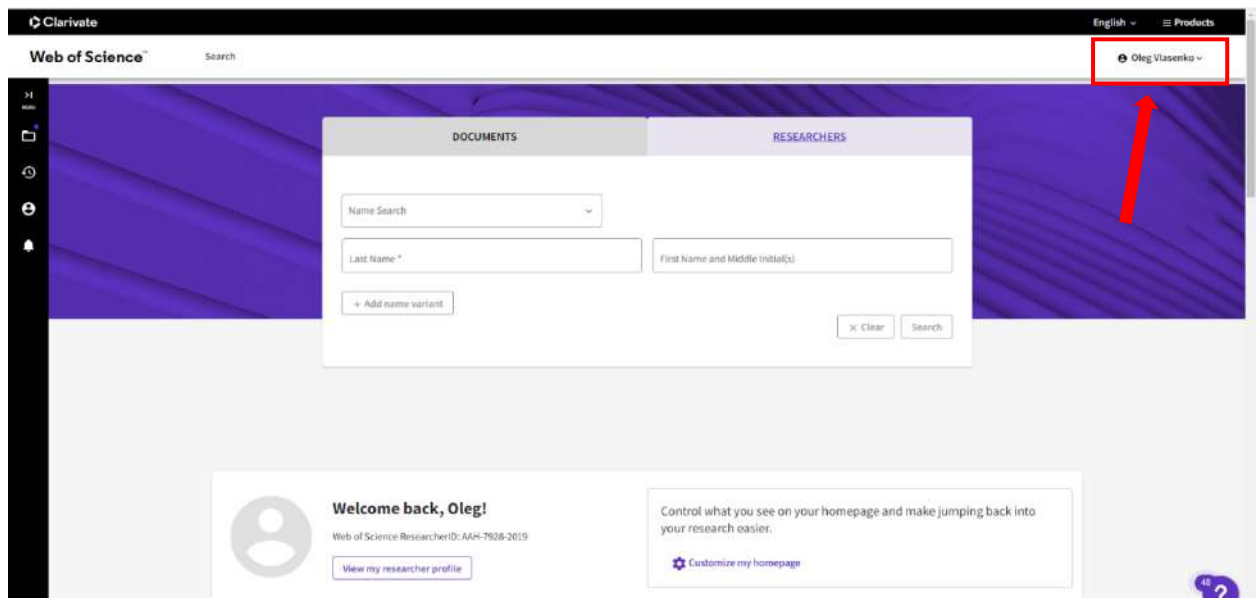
Clarivate

English

Products

Web of Science™

Search

Oleg Vlasenko

MENU

DOCUMENTS

RESEARCHERS

Name Search

Last Name *

First Name and Middle Initial(s)

+ Add name variant

× Clear

Search

Welcome back, Oleg!

Web of Science ResearcherID: AAH-7928-2019

View my researcher profile

Control what you see on your homepage and make jumping back into your research easier.

Customize my homepage

48

?